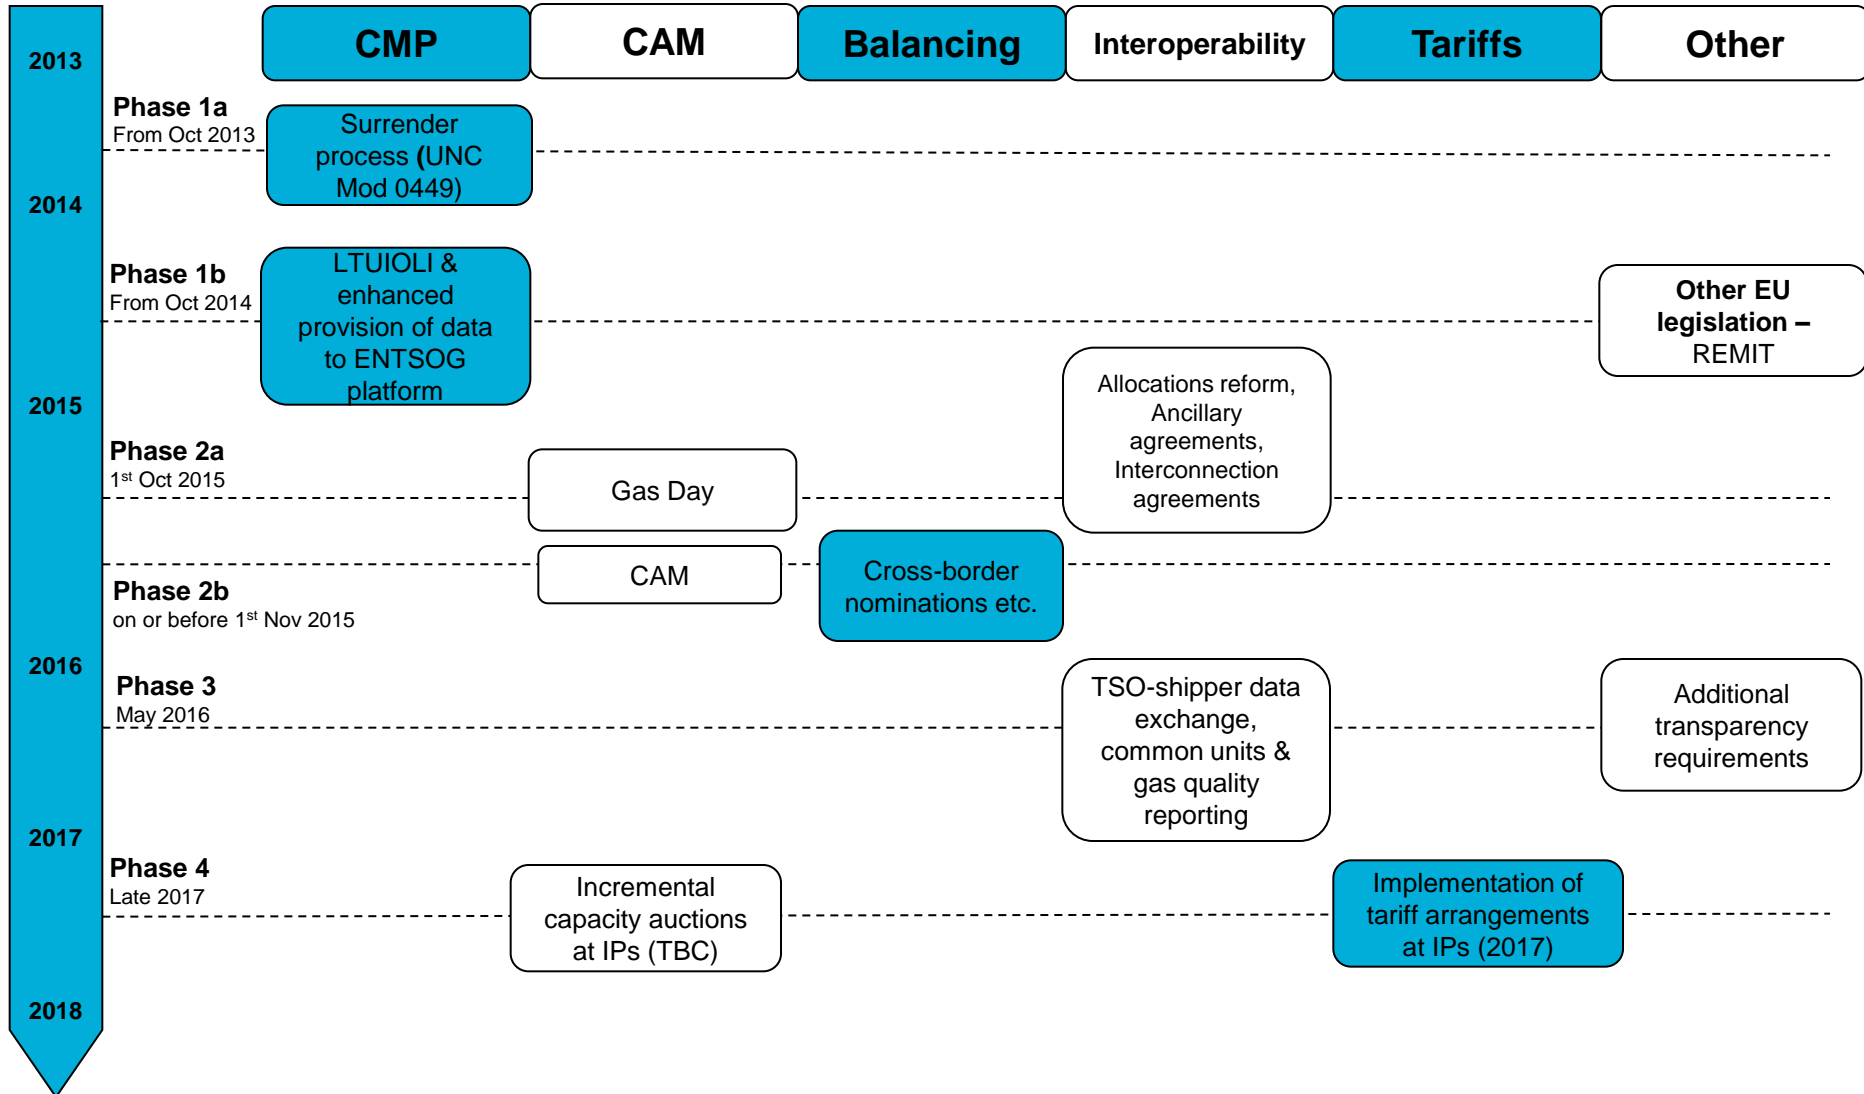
CMP

CAM

Balancing

Interoperability

Tariffs

Other

2013

Phase 1a
From Oct 2013

Surrender process (UNC Mod 0449)

2014

Phase 1b
From Oct 2014

LTUIOLI & enhanced provision of data to ENTSOG platform

Other EU legislation – REMIT

2015

Allocations reform, Ancillary agreements, Interconnection agreements

Phase 2a
$1^{st}$ Oct 2015

Gas Day

CAM

Cross-border nominations etc.

Phase 2b
on or before $1^{st}$ Nov 2015

2016

Phase 3
May 2016

TSO-shipper data exchange, common units & gas quality reporting

Additional transparency requirements

2017

Phase 4
Late 2017

Incremental capacity auctions at IPs (TBC)

Implementation of tariff arrangements at IPs (2017)

2018